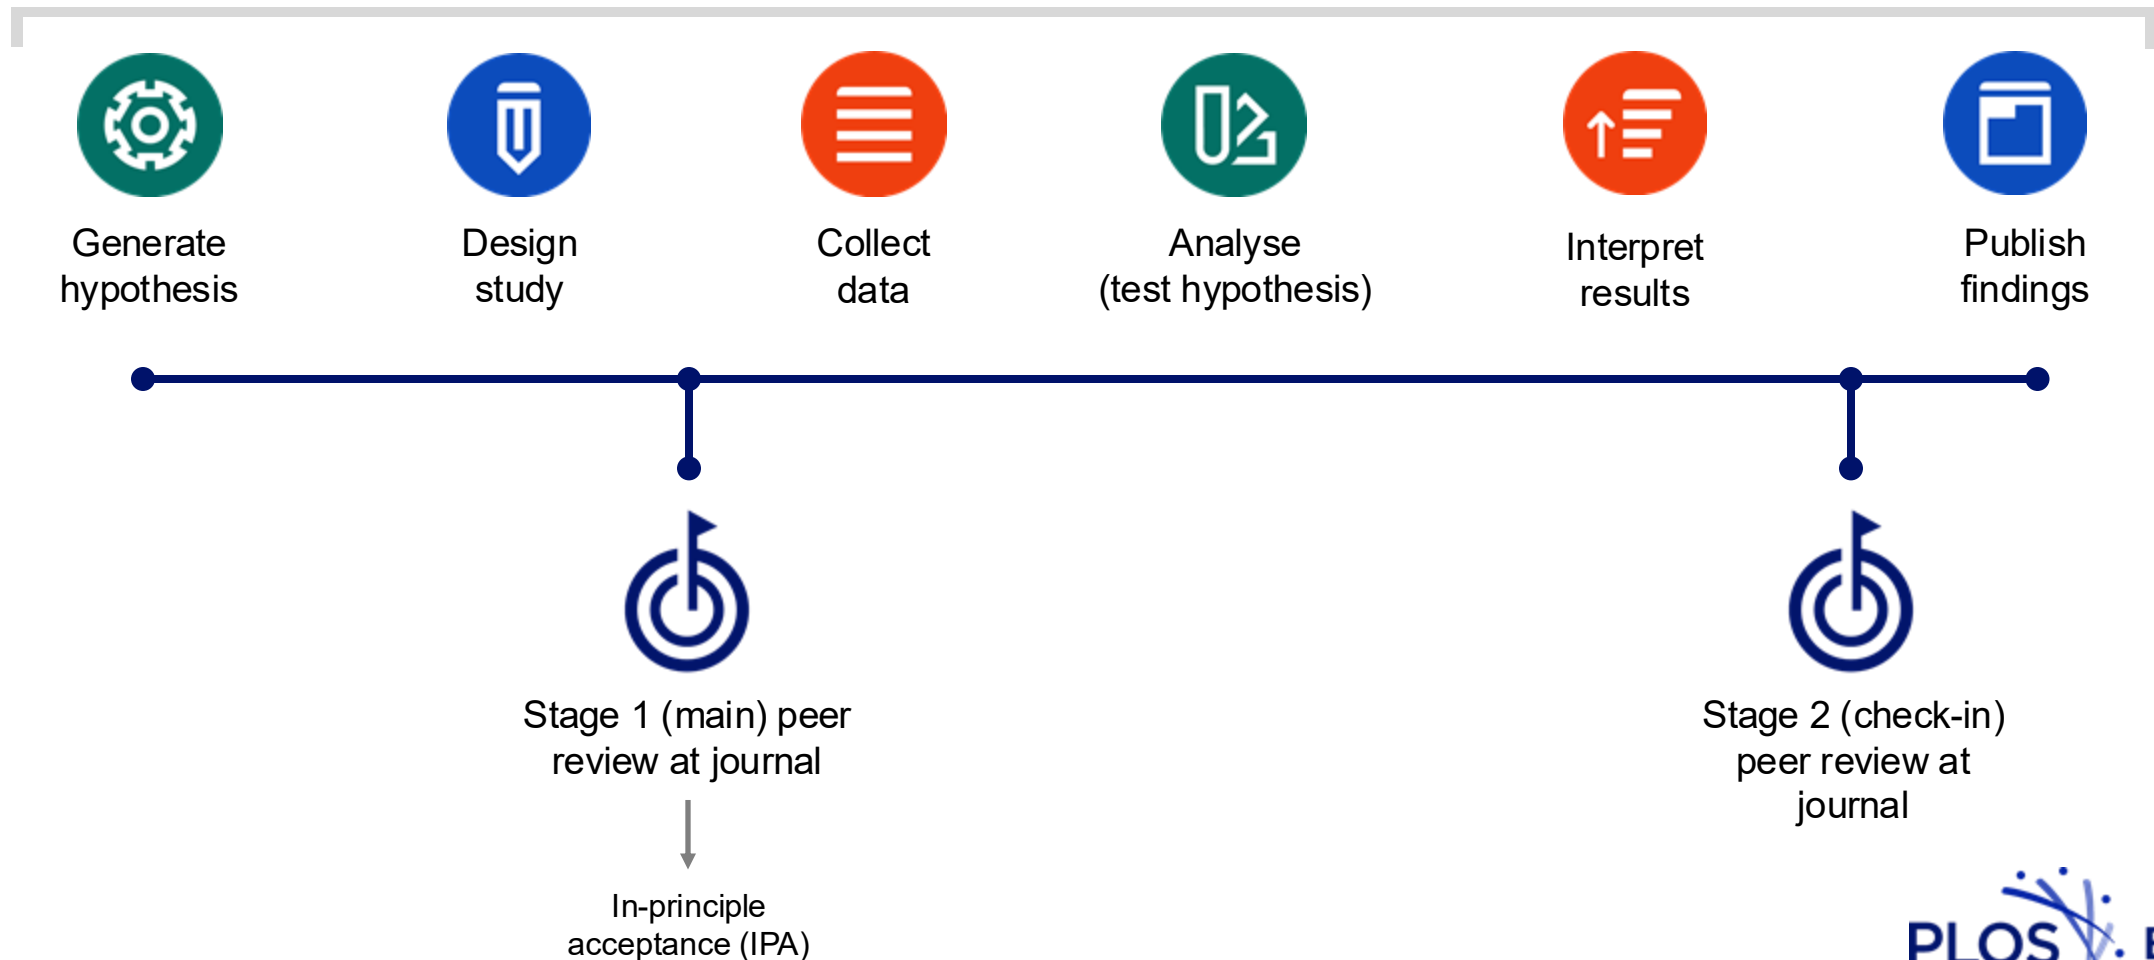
Generate hypothesis

Design study

Collect data

Analyse (test hypothesis)

Interpret results

Publish findings

Stage 1 (main) peer review at journal

In-principle acceptance (IPA)

Stage 2 (check-in) peer review at journal

PLOS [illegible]